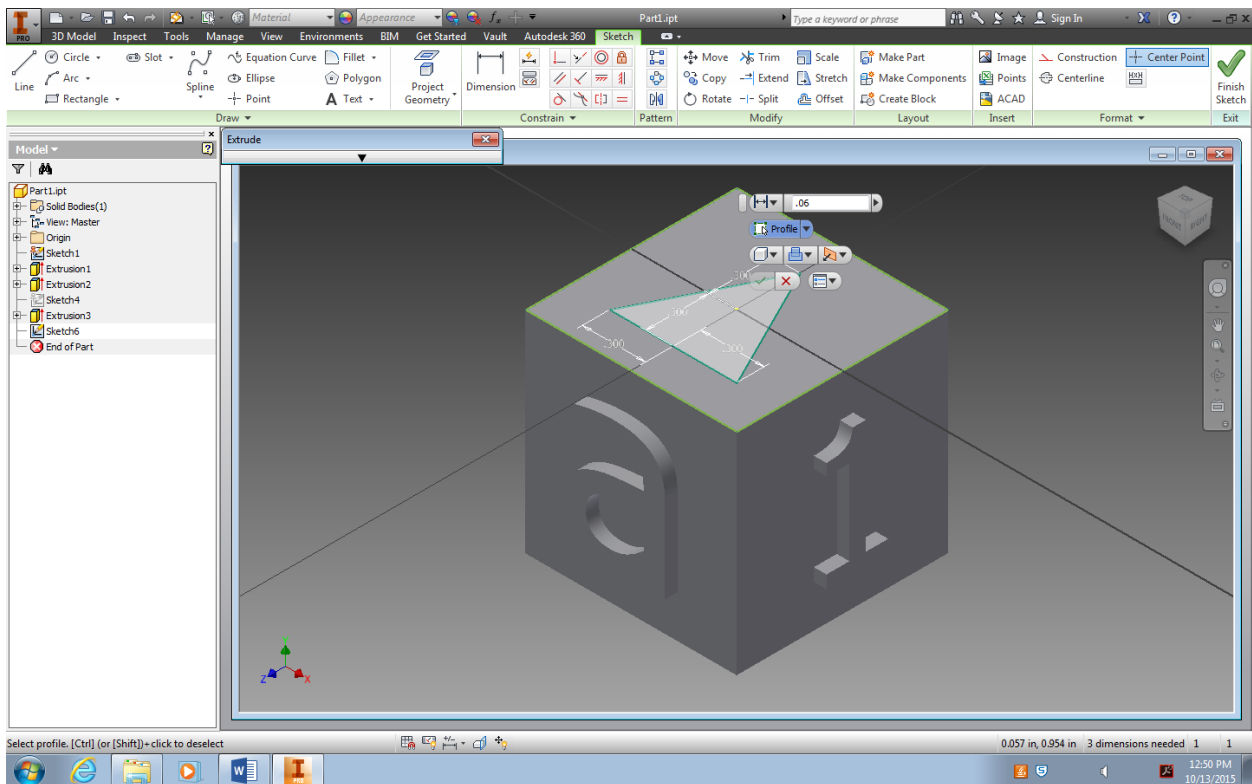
PRO

Material

Appearance

Part1.ipt

Type a keyword or phrase

Sign In

3D Model Inspect Tools Manage View Environments BIM Get Started Vault Autodesk 360 Sketch

Line

Circle

Arc

Rectangle

Slot

Spline

Equation Curve

Ellipse

Point

Fillet

Polygon

Text

Project Geometry

Dimension

Move

Copy

Rotate

Trim

Extend

Split

Scale

Stretch

Offset

Make Part

Make Components

Create Block

Image

Points

ACAD

Construction

Centerline

Center Point

Finish Sketch

Draw

Constrain

Pattern

Modify

Layout

Insert

Format

Exit

Model

Extrude

Part1.ipt

Solid Bodies(1)

View: Master

Origin

Sketch1

Extrusion1

Extrusion2

Sketch4

Extrusion3

Sketch6

End of Part

.06

Profile

.300

.300

.300

.300

TOP

FRONT

RIGHT

Y

Z

X

Select profile. [Ctrl] (or [Shift])+click to deselect

0.057 in, 0.954 in

3 dimensions needed

1

1

12:50 PM

10/13/2015